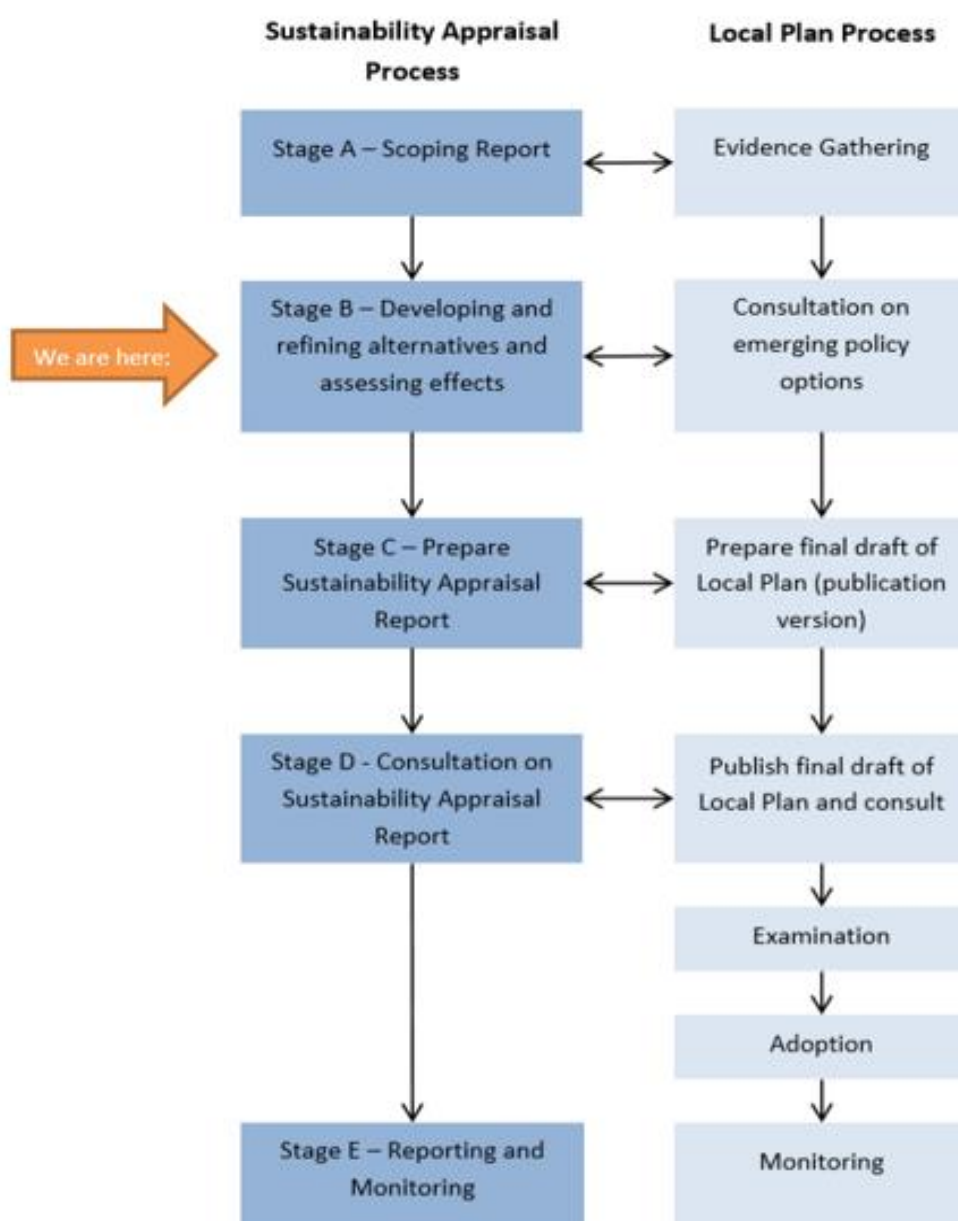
Sustainability Appraisal Process

Local Plan Process

Stage A – Scoping Report

Evidence Gathering

We are here:

Stage B – Developing and refining alternatives and assessing effects

Consultation on emerging policy options

Stage C – Prepare Sustainability Appraisal Report

Prepare final draft of Local Plan (publication version)

Stage D - Consultation on Sustainability Appraisal Report

Publish final draft of Local Plan and consult

Examination

Adoption

Stage E – Reporting and Monitoring

Monitoring